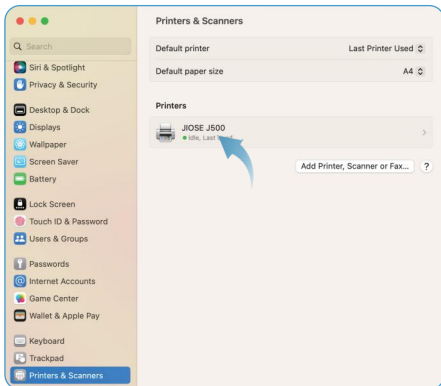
Q Search

Siri & Spotlight
Privacy & Security

Desktop & Dock
Displays
Wallpaper
Screen Saver
Battery

Lock Screen
Touch ID & Password
Users & Groups

Passwords
Internet Accounts
Game Center
Wallet & Apple Pay

Keyboard
Trackpad
Printers & Scanners

Printers & Scanners

Default printer
Last Printer Used

Default paper size
A4

Printers

JIOSE J500
Idle, Last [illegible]

Add Printer, Scanner or Fax...
?